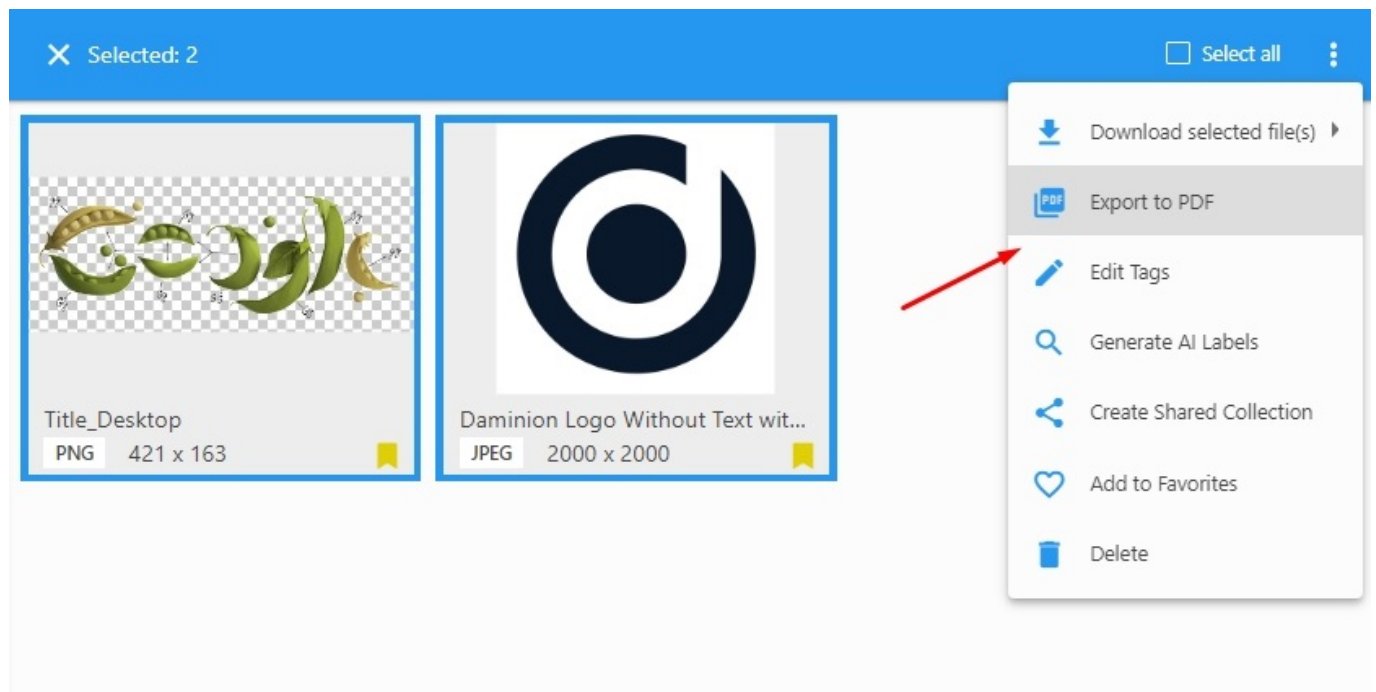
Selected: 2

Select all

Title_Desktop
PNG 421 x 163

Daminion Logo Without Text wit...
JPEG 2000 x 2000

Download selected file(s)
Export to PDF
Edit Tags
Generate AI Labels
Create Shared Collection
Add to Favorites
Delete